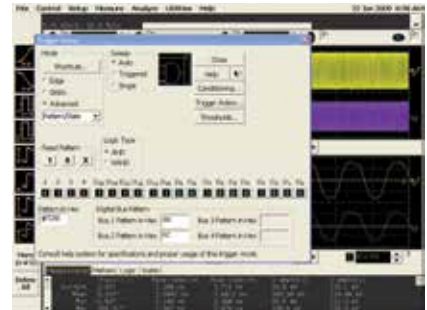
File Control Setup Measure Analyze Utilities Help

Trigger Setup

Mode
Shortcuts...
Edge
Glitch
Advanced
Pattern/State

Sweep
Auto
Triggered
Single

Close
Help
Conditioning...
Trigger Action...
Thresholds...

Reset Pattern
H
L
X

Logic Type
AND
NAND

Pattern in Hex
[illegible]

Digital Bus Patterns
Bus 1 Pattern in Hex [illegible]
Bus 2 Pattern in Hex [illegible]
Bus 3 Pattern in Hex
Bus 4 Pattern in Hex

Consult help system for specifications and proper usage of this trigger mode.

Measurements Markers Logic Scaler

Delete All